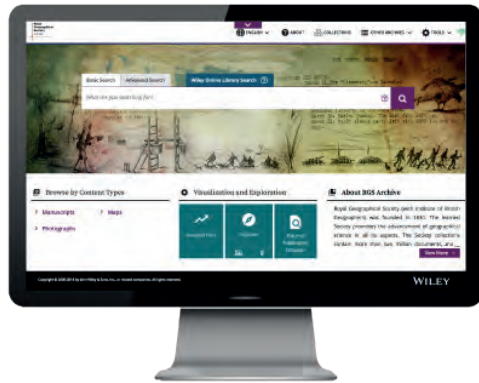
Royal Geographical Society

ENGLISH ABOUT COLLECTIONS OTHER ARCHIVES TOOLS

Basic Search Advanced Search Wiley Online Library Search

What are you searching for?

Browse by Content Types

Manuscripts

Maps

Photographs

Visualization and Exploration

Analyzed Texts

Explorer

Physical Publication Overview

About RGS Archive

Royal Geographical Society (with Institute of British Geographers) was founded in 1830. The learned Society promotes the advancement of geographical science in all its aspects. The Society's collection contains more than two million documents, and ...

See More

Copyright © 2000-2018 by John Wiley & Sons, Inc., or related companies. All rights reserved.

WILEY